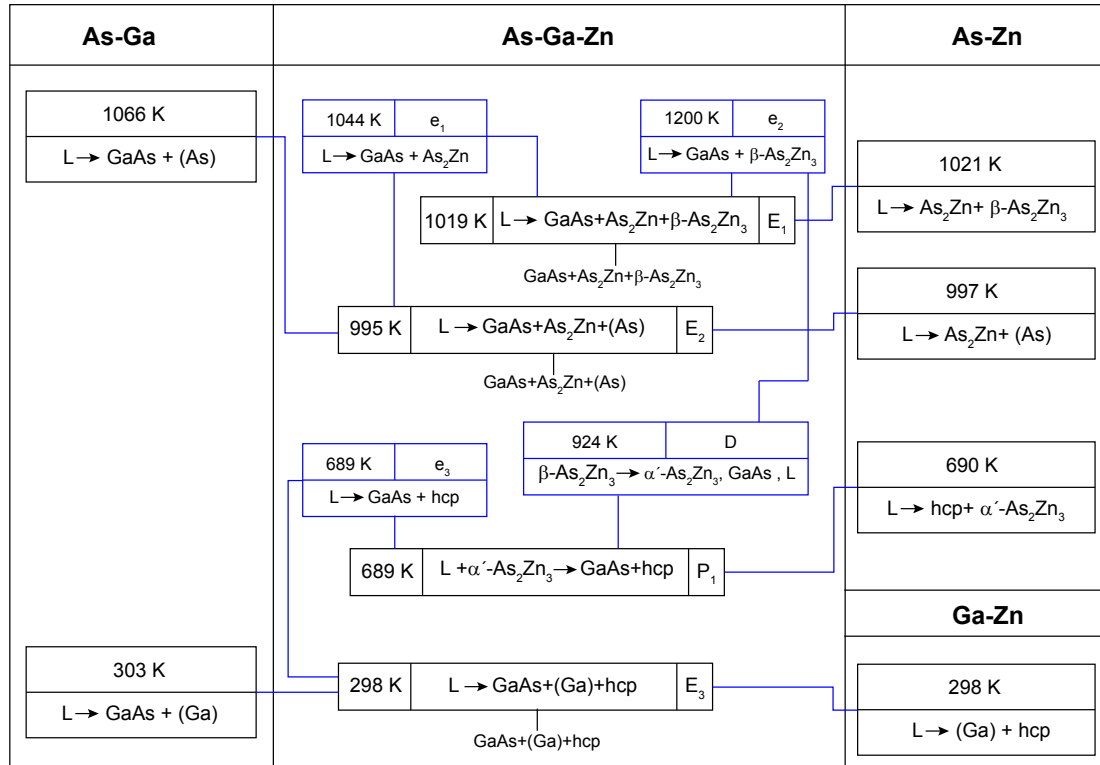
As-Ga

As-Ga-Zn

As-Zn

1066 K
L → GaAs + (As)

1044 K | $e_1$
L → GaAs + $As_2Zn$

1200 K | $e_2$
L → GaAs + β-$As_2Zn_3$

1021 K
L → $As_2Zn$ + β-$As_2Zn_3$

1019 K | L → GaAs+$As_2Zn$+β-$As_2Zn_3$ | $E_1$

GaAs+$As_2Zn$+β-$As_2Zn_3$

997 K
L → $As_2Zn$+ (As)

995 K | L → GaAs+$As_2Zn$+(As) | $E_2$

GaAs+$As_2Zn$+(As)

924 K | D
β-$As_2Zn_3$ → α´-$As_2Zn_3$, GaAs , L

689 K | $e_3$
L → GaAs + hcp

690 K
L → hcp+ α´-$As_2Zn_3$

689 K | L +α´-$As_2Zn_3$ → GaAs+hcp | $P_1$

Ga-Zn

303 K
L → GaAs + (Ga)

298 K | L → GaAs+(Ga)+hcp | $E_3$

298 K
L → (Ga) + hcp

GaAs+(Ga)+hcp